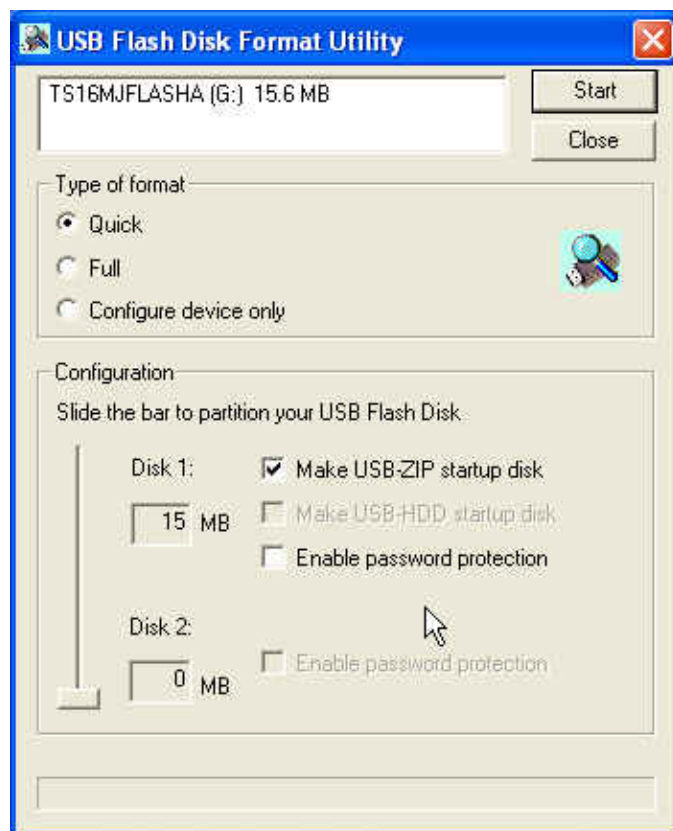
USB Flash Disk Format Utility

TS16MJFLASHA (G:) 15.6 MB

Start

Close

Type of format

Quick

Full

Configure device only

Configuration

Slide the bar to partition your USB Flash Disk

Disk 1:

15 MB

Make USB-ZIP startup disk

Make USB-HDD startup disk

Enable password protection

Disk 2:

0 MB

Enable password protection